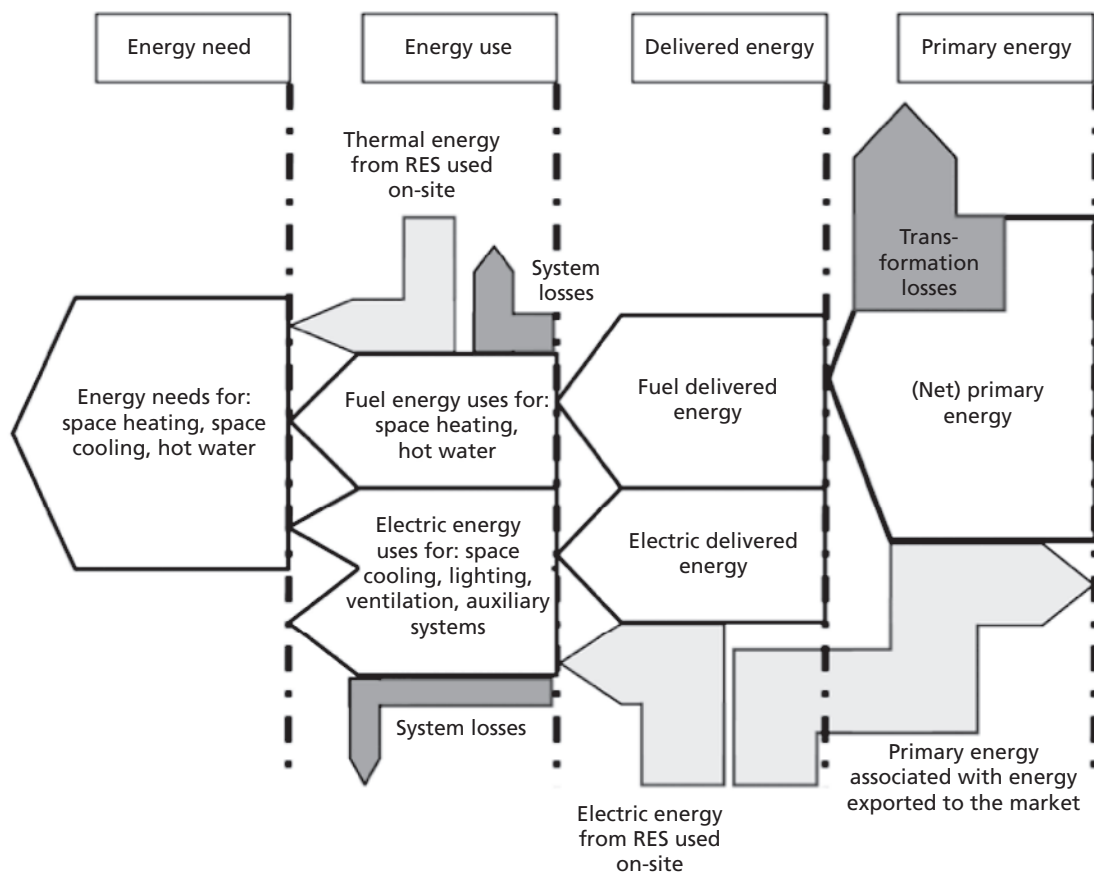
Energy need

Energy use

Delivered energy

Primary energy

Thermal energy from RES used on-site

System losses

Trans-formation losses

Energy needs for: space heating, space cooling, hot water

Fuel energy uses for: space heating, hot water

Fuel delivered energy

(Net) primary energy

Electric energy uses for: space cooling, lighting, ventilation, auxiliary systems

Electric delivered energy

System losses

Primary energy associated with energy exported to the market

Electric energy from RES used on-site